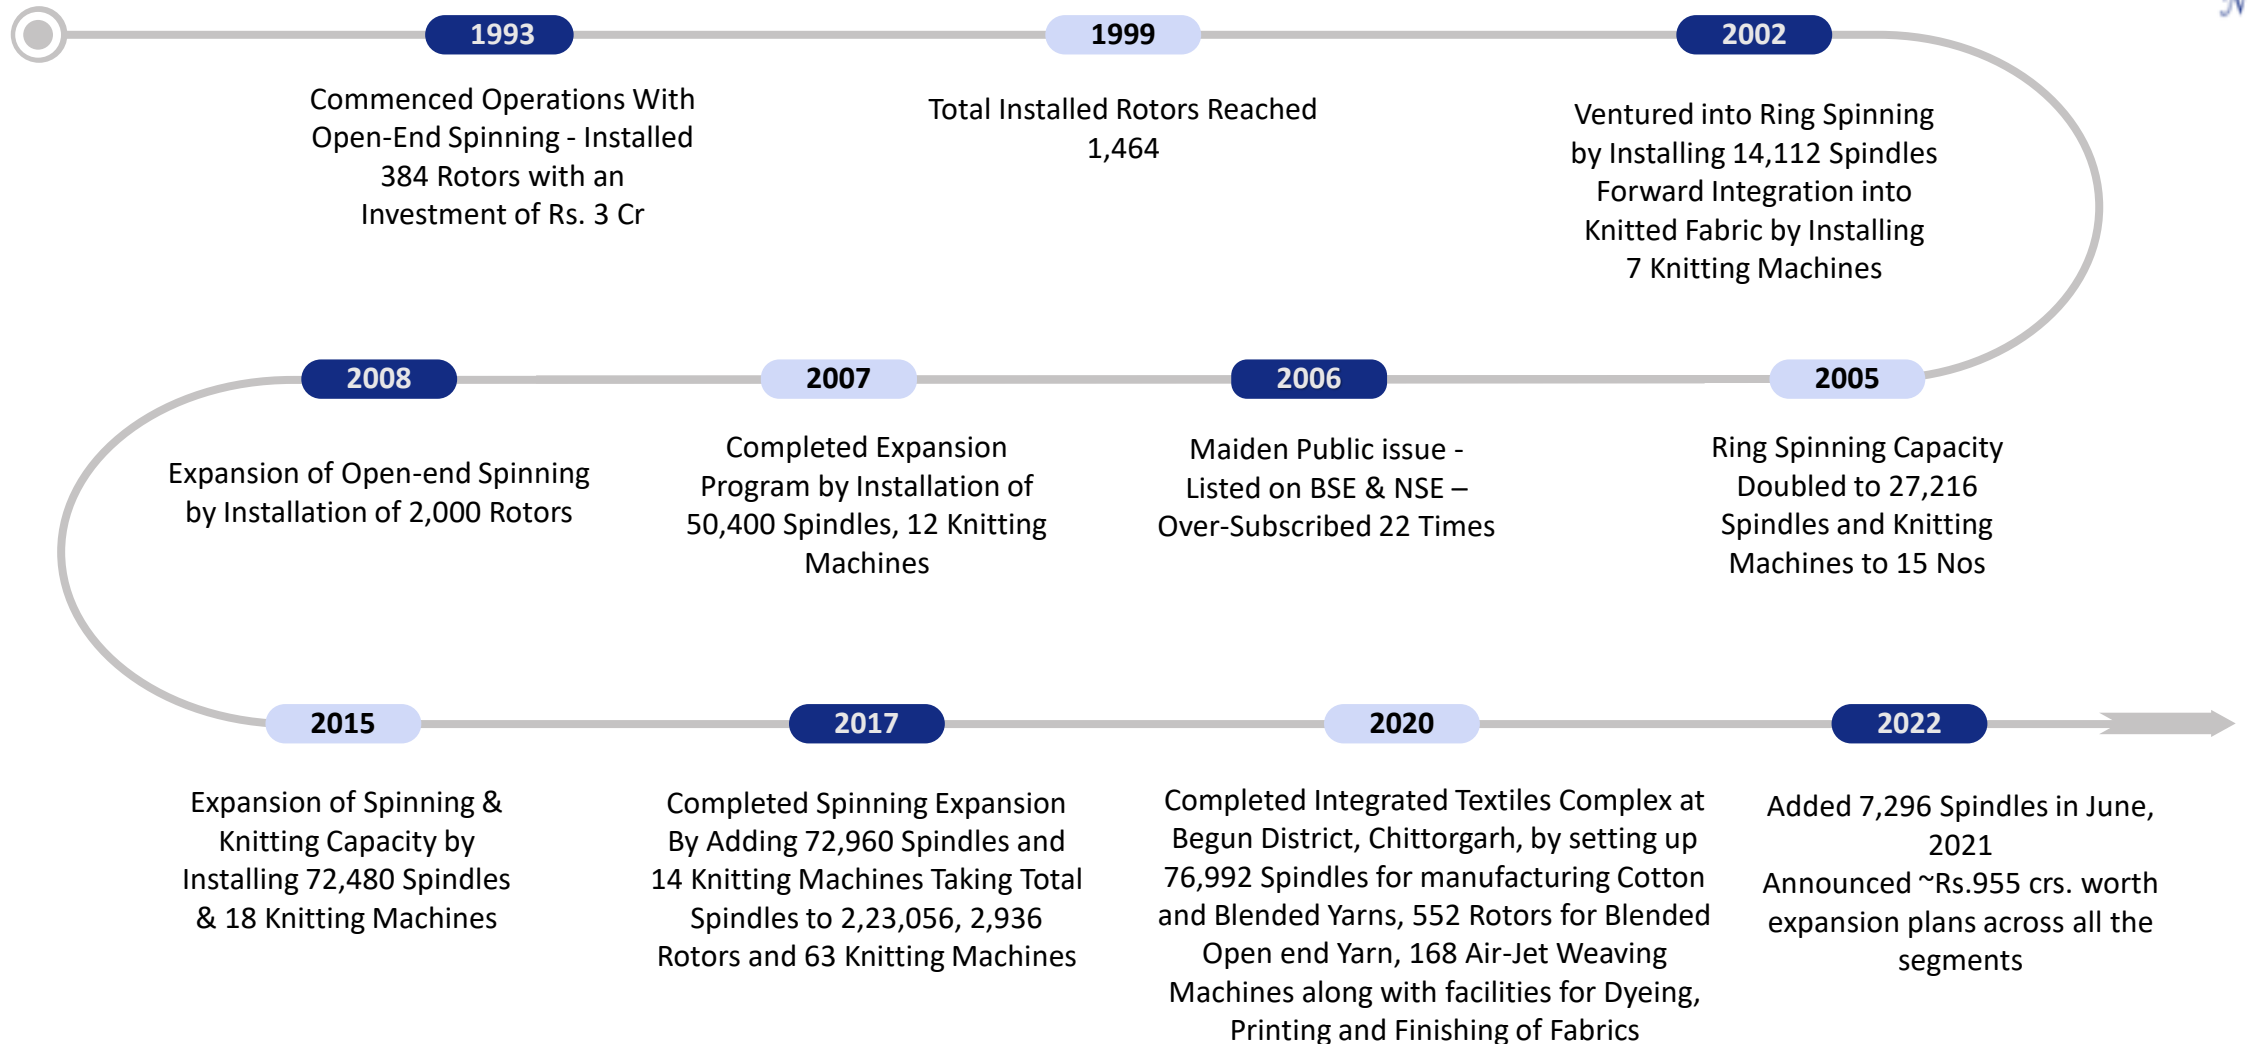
1993

Commenced Operations With Open-End Spinning - Installed 384 Rotors with an Investment of Rs. 3 Cr

1999

Total Installed Rotors Reached 1,464

2002

Ventured into Ring Spinning by Installing 14,112 Spindles Forward Integration into Knitted Fabric by Installing 7 Knitting Machines

2008

Expansion of Open-end Spinning by Installation of 2,000 Rotors

2007

Completed Expansion Program by Installation of 50,400 Spindles, 12 Knitting Machines

2006

Maiden Public issue - Listed on BSE & NSE – Over-Subscribed 22 Times

2005

Ring Spinning Capacity Doubled to 27,216 Spindles and Knitting Machines to 15 Nos

2015

Expansion of Spinning & Knitting Capacity by Installing 72,480 Spindles & 18 Knitting Machines

2017

Completed Spinning Expansion By Adding 72,960 Spindles and 14 Knitting Machines Taking Total Spindles to 2,23,056, 2,936 Rotors and 63 Knitting Machines

2020

Completed Integrated Textiles Complex at Begun District, Chittorgarh, by setting up 76,992 Spindles for manufacturing Cotton and Blended Yarns, 552 Rotors for Blended Open end Yarn, 168 Air-Jet Weaving Machines along with facilities for Dyeing, Printing and Finishing of Fabrics

2022

Added 7,296 Spindles in June, 2021
Announced ~Rs.955 crs. worth expansion plans across all the segments